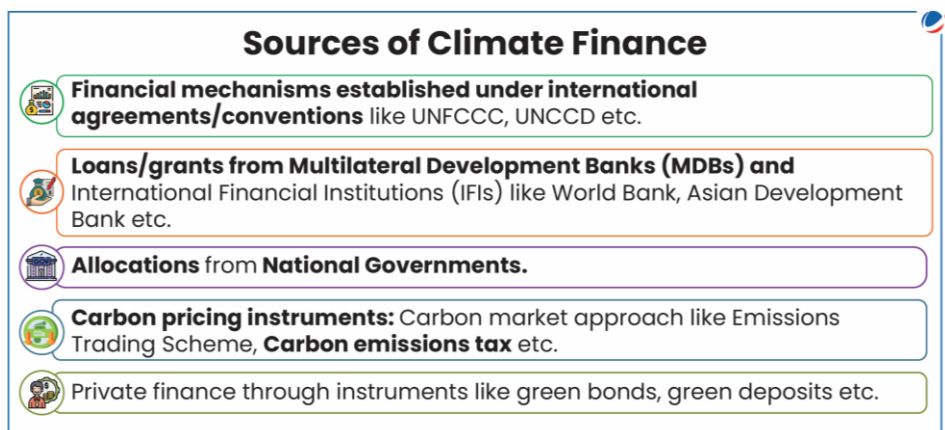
Sources of Climate Finance

Financial mechanisms established under international agreements/conventions like UNFCCC, UNCCD etc.

Loans/grants from Multilateral Development Banks (MDBs) and International Financial Institutions (IFIs) like World Bank, Asian Development Bank etc.

Allocations from National Governments.

Carbon pricing instruments: Carbon market approach like Emissions Trading Scheme, Carbon emissions tax etc.

Private finance through instruments like green bonds, green deposits etc.